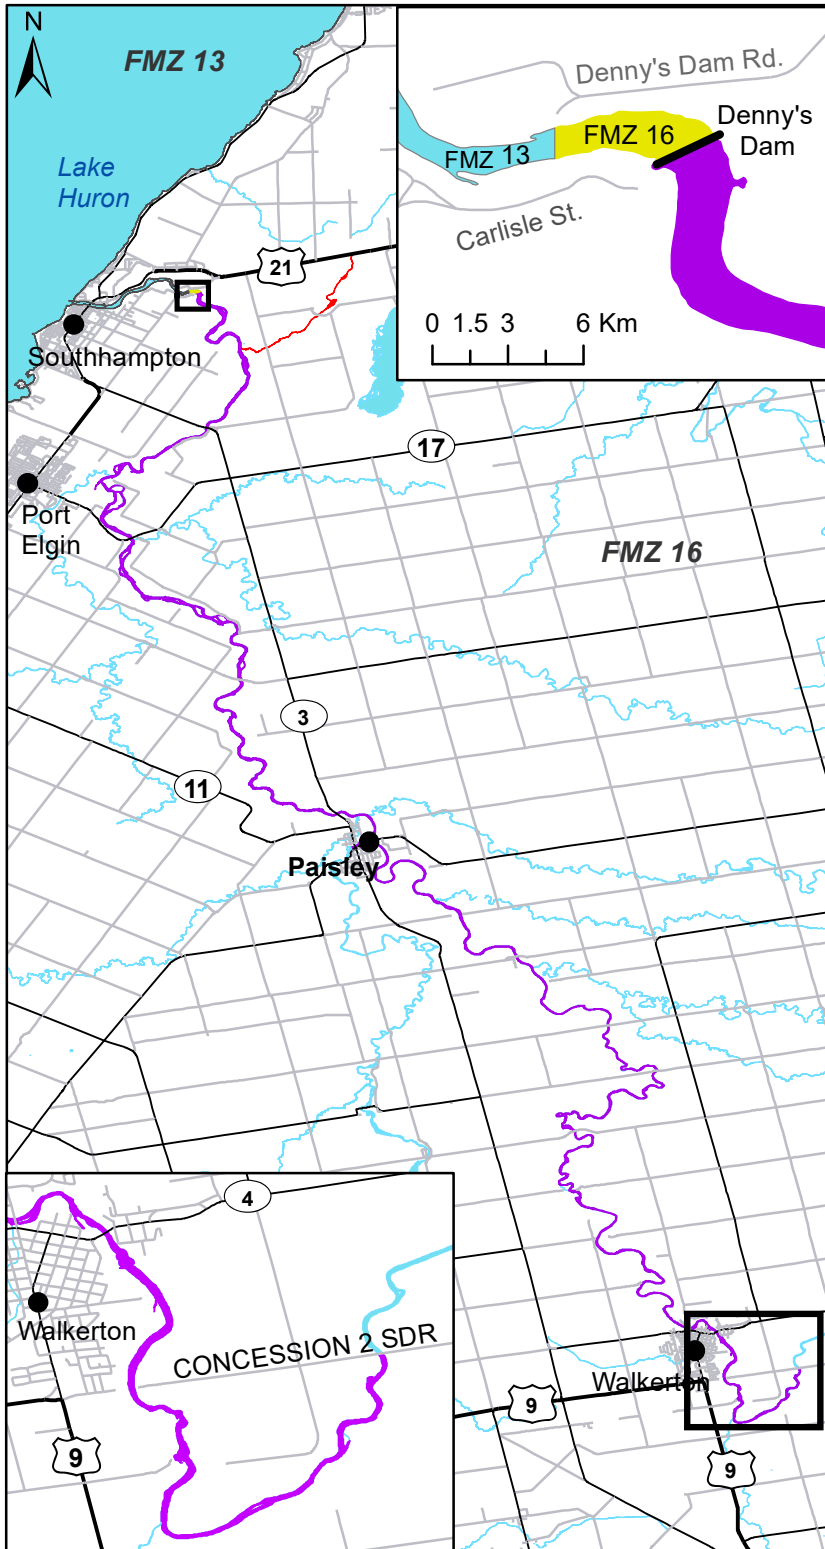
N

FMZ 13

Lake Huron

Denny's Dam Rd.

FMZ 13

FMZ 16

Denny's Dam

Carlisle St.

0 1.5 3 6 Km

21

Southhampton

17

Port Elgin

FMZ 16

3

11

Paisley

4

Walkerton

CONCESSION 2 SDR

9

9

Walkerton

9